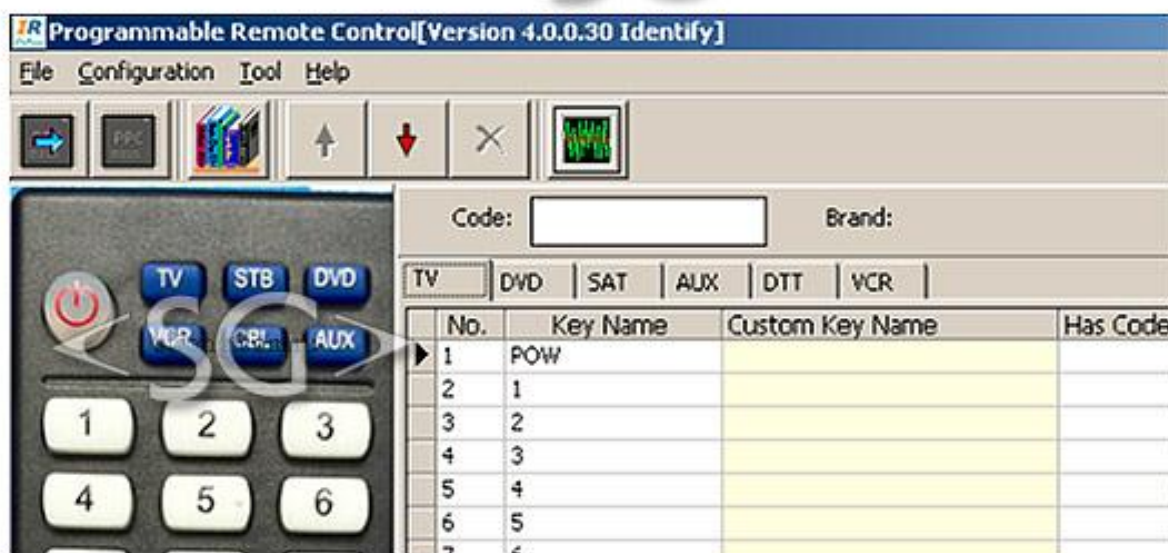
IR Programmable Remote Control[Version 4.0.0.30 Identify]

File Configuration Tool Help

PRC

TV STB DVD
VCR CBL AUX
<SG>
1 2 3
4 5 6

Code: Brand:

TV DVD SAT AUX DTT VCR

| No. | Key Name | Custom Key Name | Has Code |
|---|---|---|---|
| 1 | POW | | |
| 2 | 1 | | |
| 3 | 2 | | |
| 4 | 3 | | |
| 5 | 4 | | |
| 6 | 5 | | |
| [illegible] | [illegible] | | |